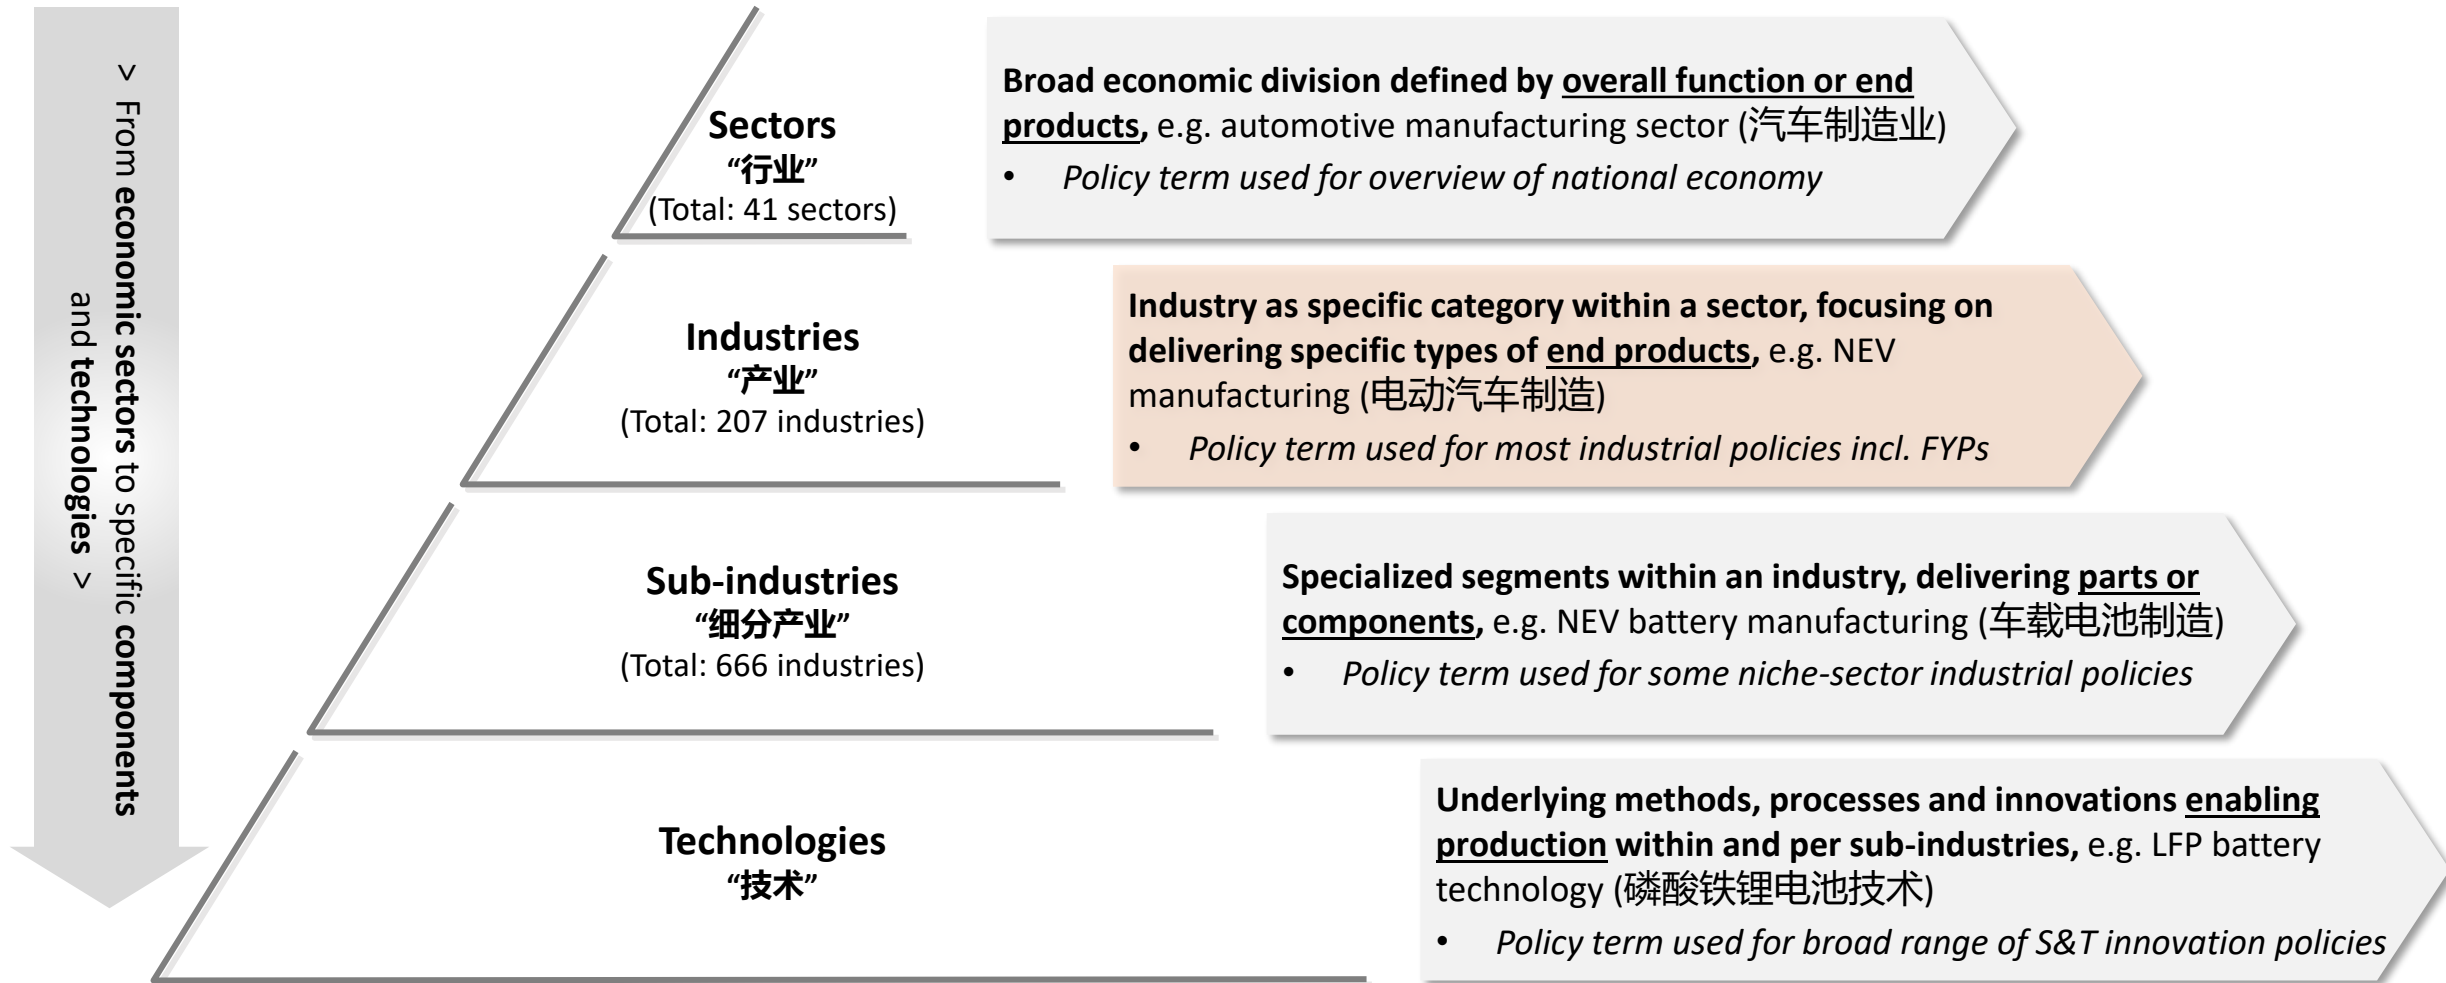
> From **economic sectors** to specific **components** and **technologies** >

**Sectors**
**"行业"**
(Total: 41 sectors)

**Broad economic division defined by overall function or end products,** e.g. automotive manufacturing sector (汽车制造业)
• *Policy term used for overview of national economy*

**Industries**
**"产业"**
(Total: 207 industries)

**Industry as specific category within a sector, focusing on delivering specific types of end products,** e.g. NEV manufacturing (电动汽车制造)
• *Policy term used for most industrial policies incl. FYPs*

**Sub-industries**
**"细分产业"**
(Total: 666 industries)

**Specialized segments within an industry, delivering parts or components,** e.g. NEV battery manufacturing (车载电池制造)
• *Policy term used for some niche-sector industrial policies*

**Technologies**
**"技术"**

**Underlying methods, processes and innovations enabling production within and per sub-industries,** e.g. LFP battery technology (磷酸铁锂电池技术)
• *Policy term used for broad range of S&T innovation policies*